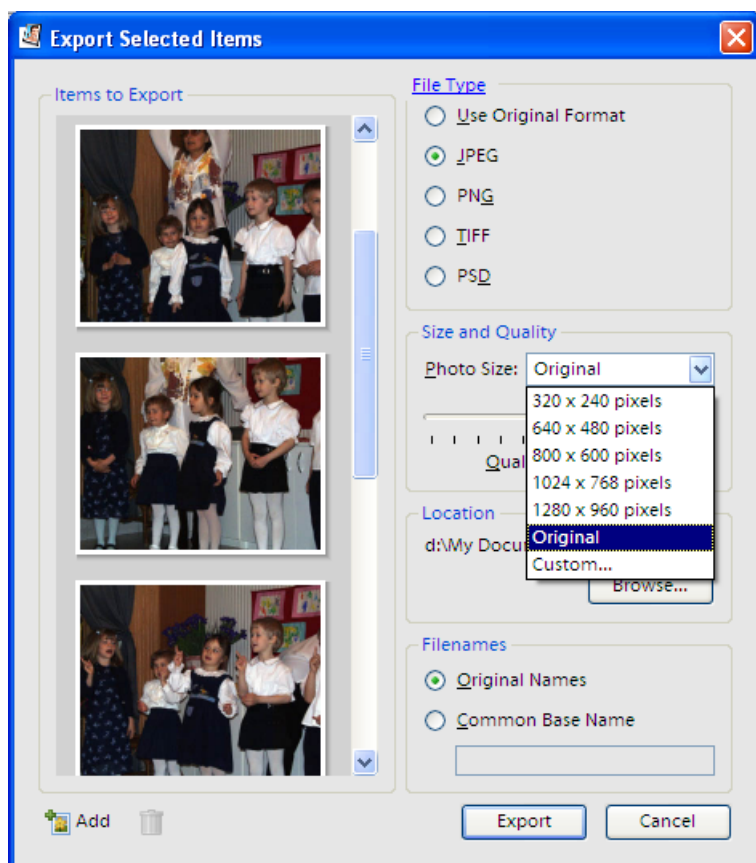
Export Selected Items

Items to Export

File Type

Use Original Format

JPEG

PNG

TIFF

PSD

Size and Quality

Photo Size: Original

320 x 240 pixels

640 x 480 pixels

800 x 600 pixels

1024 x 768 pixels

1280 x 960 pixels

Original

Custom...

Qual

Location

d:\My Docu

Browse...

Filenames

Original Names

Common Base Name

Add

Export

Cancel